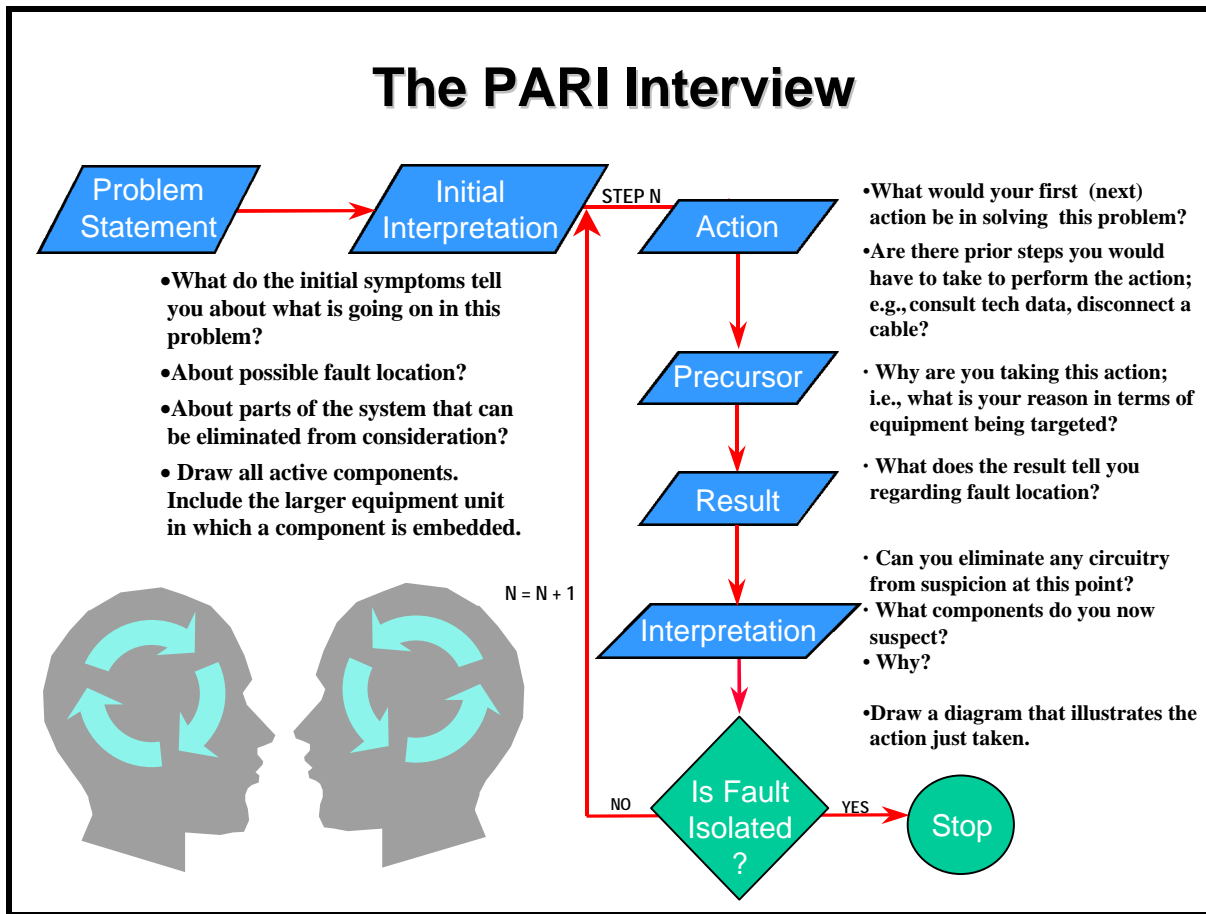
The PARI Interview

Problem Statement

Initial Interpretation

STEP N

Action

•What would your first (next) action be in solving this problem?

•Are there prior steps you would have to take to perform the action; e.g., consult tech data, disconnect a cable?

•What do the initial symptoms tell you about what is going on in this problem?

•About possible fault location?

•About parts of the system that can be eliminated from consideration?

• Draw all active components. Include the larger equipment unit in which a component is embedded.

Precursor

· Why are you taking this action; i.e., what is your reason in terms of equipment being targeted?

Result

· What does the result tell you regarding fault location?

N = N + 1

· Can you eliminate any circuitry from suspicion at this point?

· What components do you now suspect?

• Why?

Interpretation

•Draw a diagram that illustrates the action just taken.

NO

Is Fault Isolated ?

YES

Stop